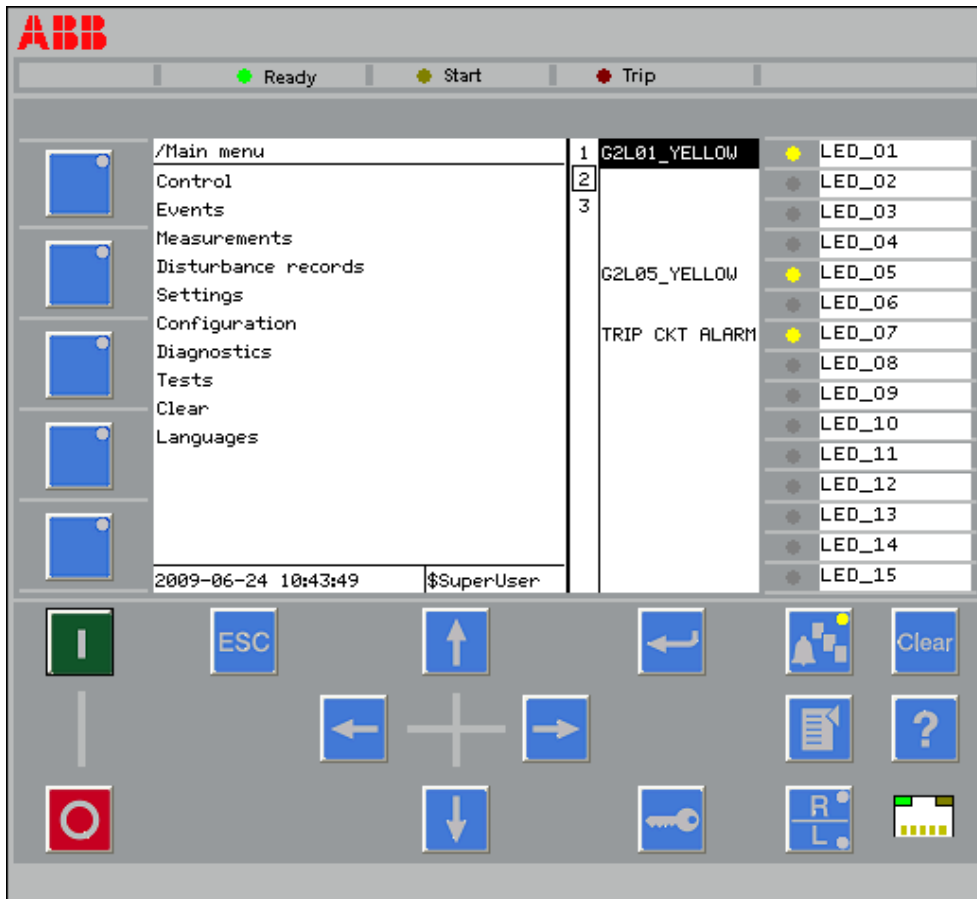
ABB

Ready Start Trip

/Main menu
Control
Events
Measurements
Disturbance records
Settings
Configuration
Diagnostics
Tests
Clear
Languages

2009-06-24 10:43:49 $SuperUser

1
2
3

G2L01_YELLOW

G2L05_YELLOW

TRIP CKT ALARM

LED_01
LED_02
LED_03
LED_04
LED_05
LED_06
LED_07
LED_08
LED_09
LED_10
LED_11
LED_12
LED_13
LED_14
LED_15

I
ESC
Clear
?
O
R
L